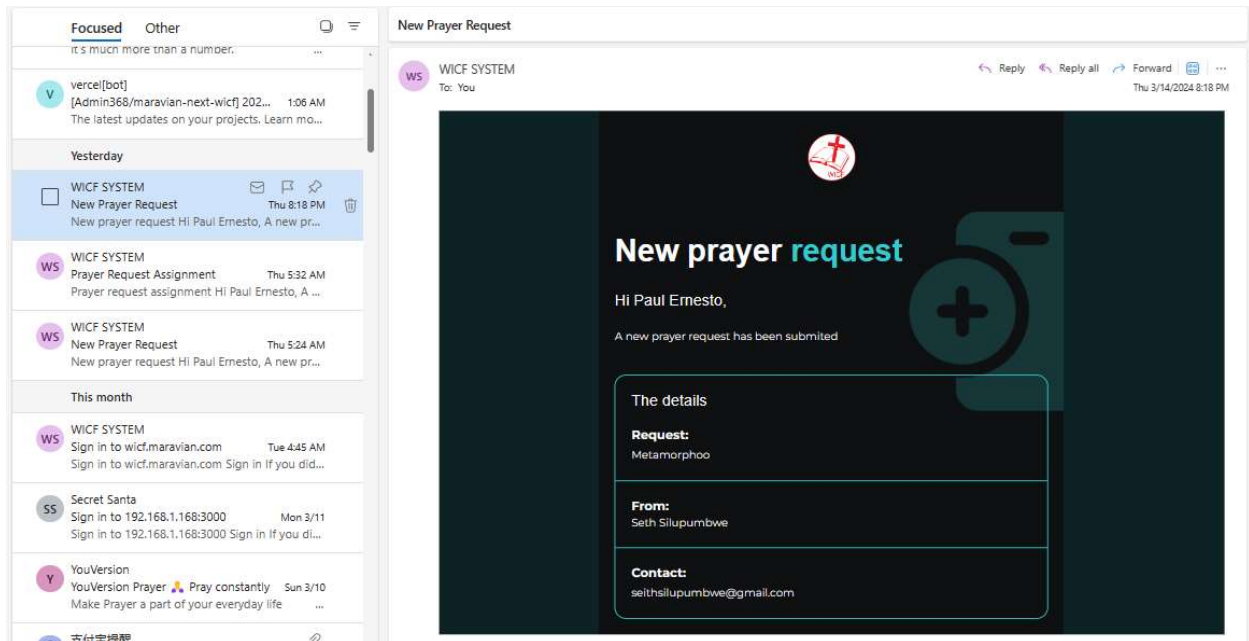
Focused Other

It's much more than a number. ...

V vercel[bot]
[Admin368/maravian-next-wicf] 202... 1:06 AM
The latest updates on your projects. Learn mo...

Yesterday

WICF SYSTEM
New Prayer Request Thu 8:18 PM
New prayer request Hi Paul Ernesto, A new pr...

WS WICF SYSTEM
Prayer Request Assignment Thu 5:32 AM
Prayer request assignment Hi Paul Ernesto, A ...

WS WICF SYSTEM
New Prayer Request Thu 5:24 AM
New prayer request Hi Paul Ernesto, A new pr...

This month

WS WICF SYSTEM
Sign in to wicf.maravian.com Tue 4:45 AM
Sign in to wicf.maravian.com Sign in If you did...

SS Secret Santa
Sign in to 192.168.1.168:3000 Mon 3/11
Sign in to 192.168.1.168:3000 Sign in If you di...

Y YouVersion
YouVersion Prayer 🙏 Pray constantly Sun 3/10
Make Prayer a part of your everyday life ...

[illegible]

New Prayer Request

WS WICF SYSTEM
To: You

Reply Reply all Forward ...
Thu 3/14/2024 8:18 PM

WICF

New prayer request

Hi Paul Ernesto,

A new prayer request has been submited

The details

Request:
Metamorphoo

From:
Seth Silupumbwe

Contact:
seithsilupumbwe@gmail.com